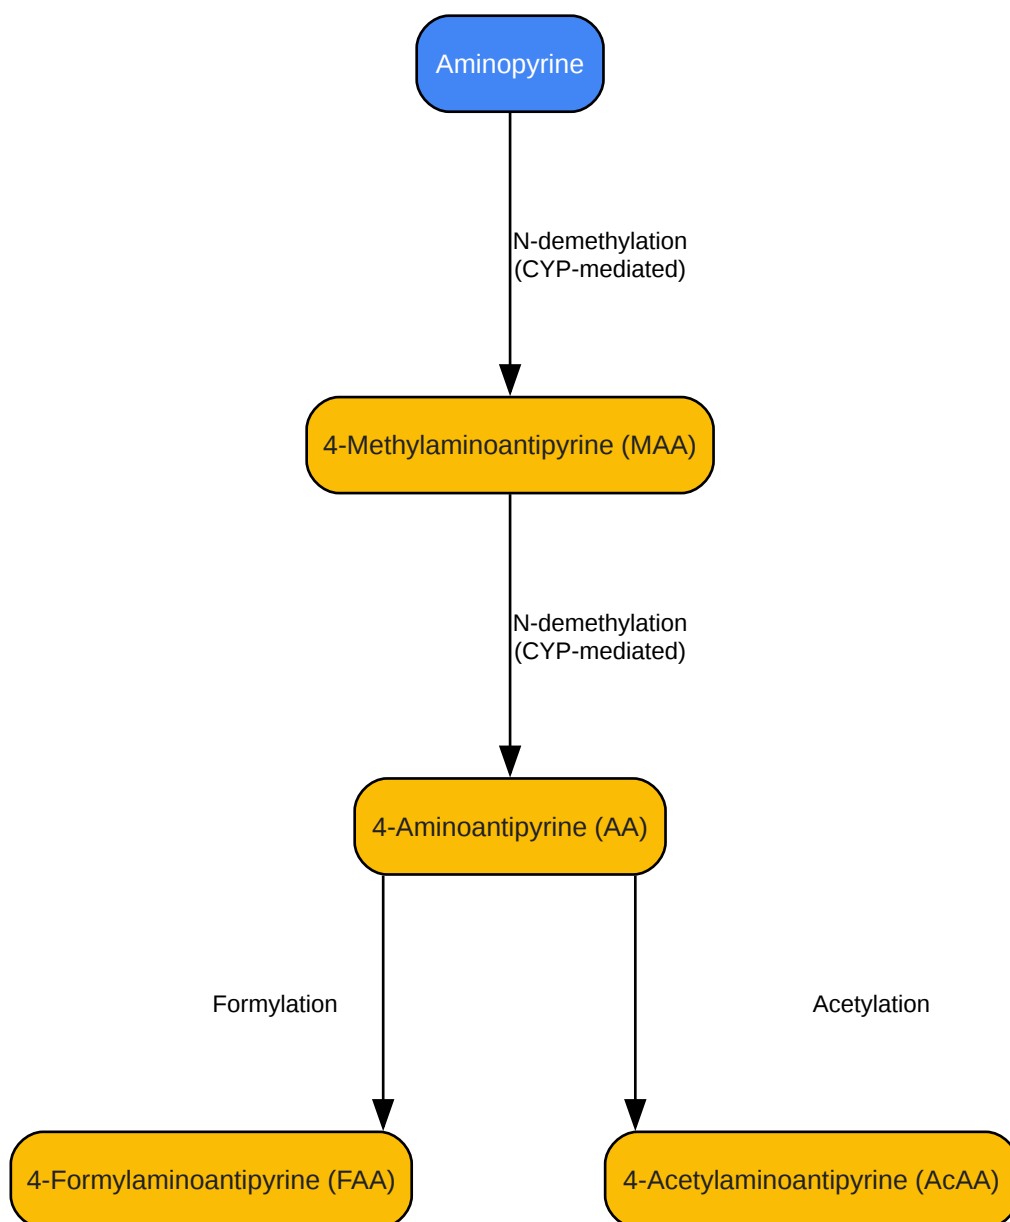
Aminopyrine

N-demethylation
(CYP-mediated)

4-Methylaminoantipyrine (MAA)

N-demethylation
(CYP-mediated)

4-Aminoantipyrine (AA)

Formylation

Acetylation

4-Formylaminoantipyrine (FAA)

4-Acetylaminoantipyrine (AcAA)